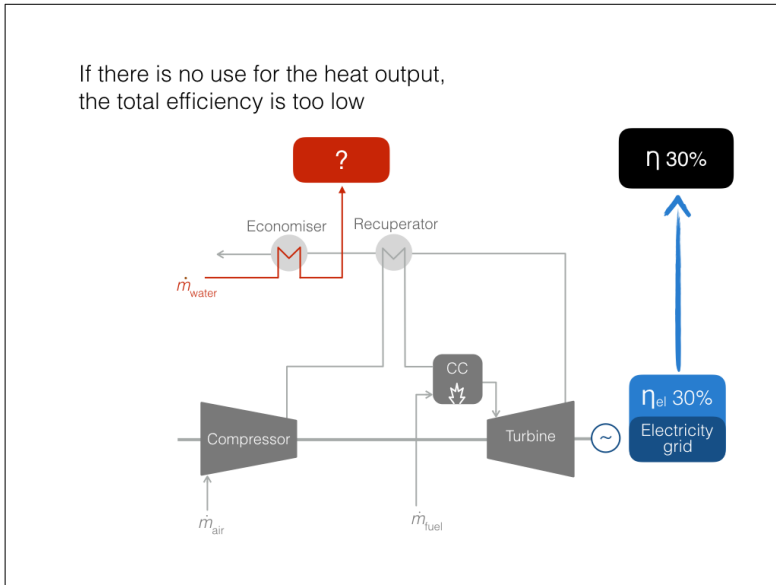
If there is no use for the heat output, the total efficiency is too low

?

η 30%

Economiser

Recuperator

$\dot{m}_{water}$

CC

Compressor

Turbine

~

$\eta_{el}$ 30%

Electricity grid

$\dot{m}_{air}$

$\dot{m}_{fuel}$